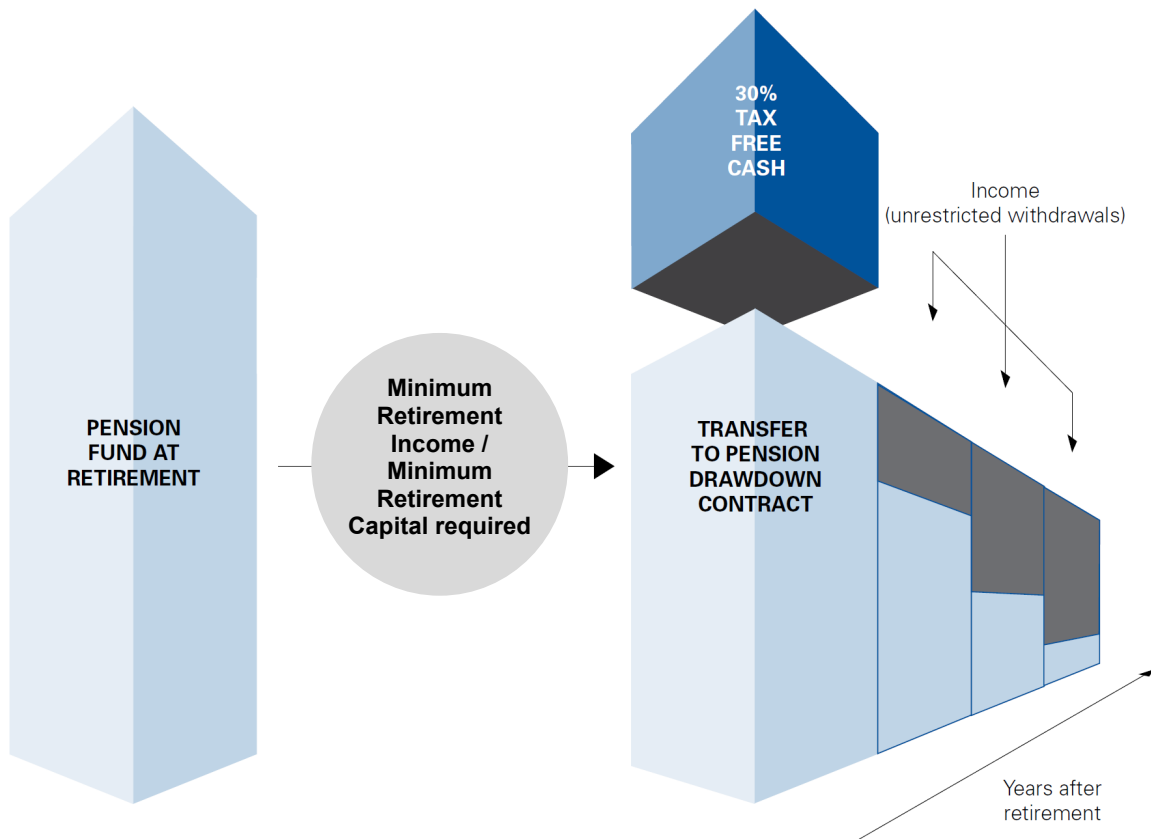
30%
TAX
FREE
CASH

Income
(unrestricted withdrawals)

PENSION
FUND AT
RETIREMENT

Minimum
Retirement
Income /
Minimum
Retirement
Capital required

TRANSFER
TO PENSION
DRAWDOWN
CONTRACT

Years after
retirement